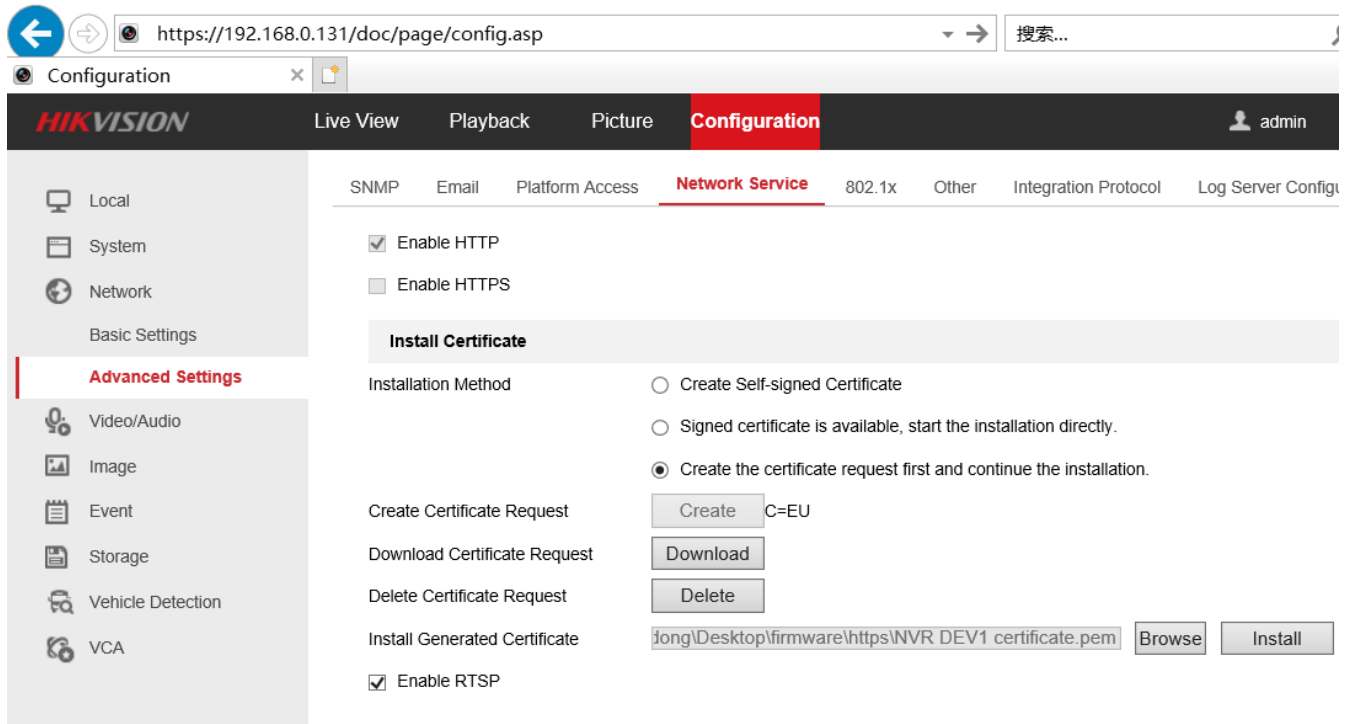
https://192.168.0.131/doc/page/config.asp

搜索...

Configuration

HIKVISION Live View Playback Picture Configuration admin

Local
System
Network
Basic Settings
Advanced Settings
Video/Audio
Image
Event
Storage
Vehicle Detection
VCA

SNMP Email Platform Access Network Service 802.1x Other Integration Protocol Log Server Configu

Enable HTTP

Enable HTTPS

Install Certificate

Installation Method
Create Self-signed Certificate
Signed certificate is available, start the installation directly.
Create the certificate request first and continue the installation.

Create Certificate Request Create C=EU
Download Certificate Request Download
Delete Certificate Request Delete
Install Generated Certificate dong\Desktop\firmware\https\NVR DEV1 certificate.pem Browse Install

Enable RTSP